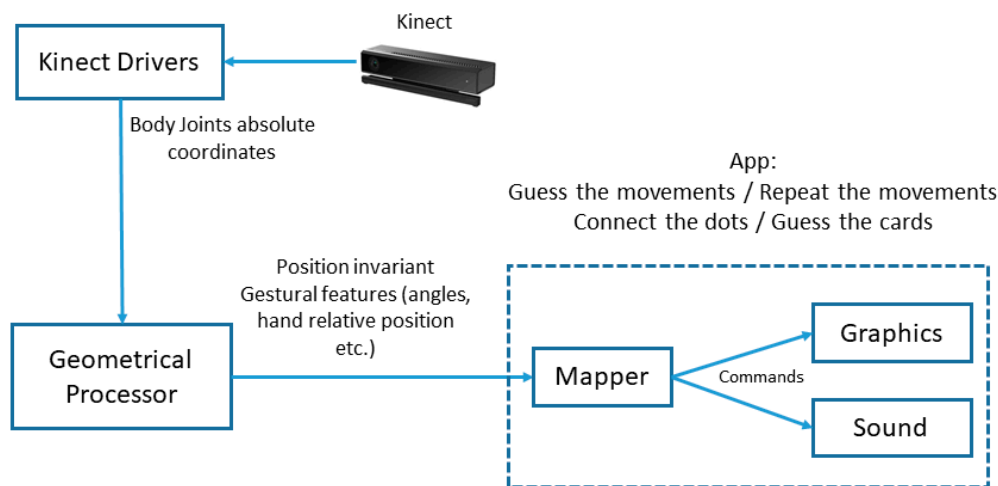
Kinect

Kinect Drivers

Body Joints absolute coordinates

App:
Guess the movements / Repeat the movements
Connect the dots / Guess the cards

Position invariant
Gestural features (angles, hand relative position etc.)

Geometrical Processor

Mapper

Commands

Graphics

Sound